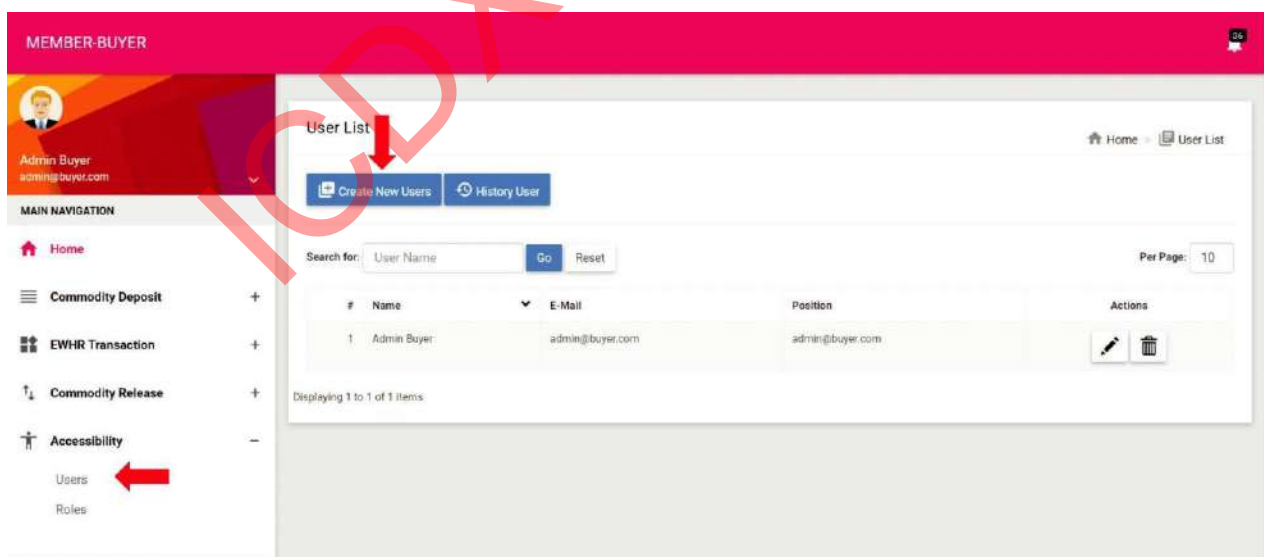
MEMBER-BUYER

06

Admin Buyer
admin@buyer.com

MAIN NAVIGATION

Home

Commodity Deposit +

EWHR Transaction +

Commodity Release +

Accessibility −

Users

Roles

ICDX

User List

Home » User List

Create New Users

History User

Search for: User Name Go Reset

Per Page: 10

| # | Name | E-Mail | Position | Actions |
|---|---|---|---|---|
| 1 | Admin Buyer | admin@buyer.com | admin@buyer.com | |

Displaying 1 to 1 of 1 items